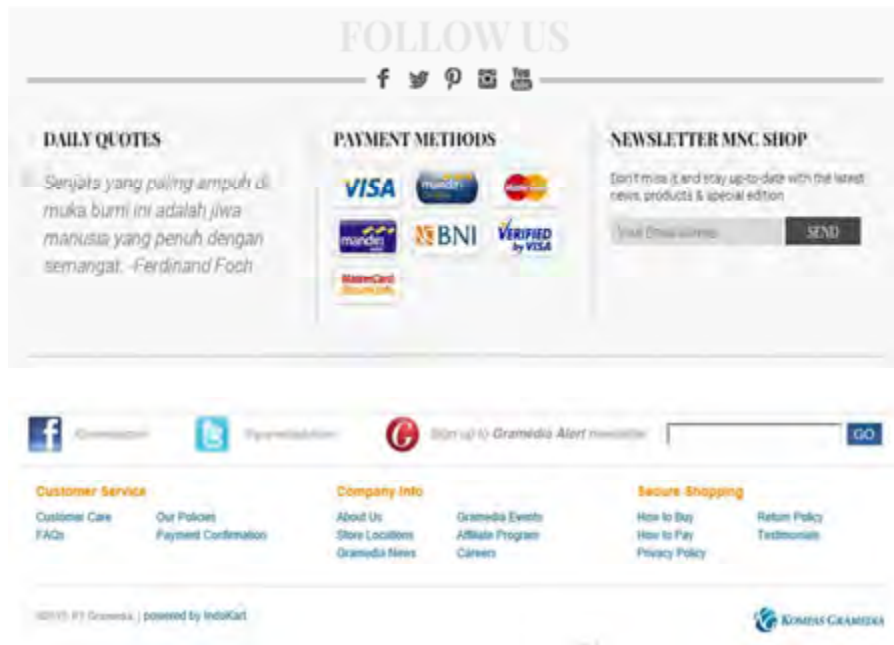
FOLLOW US

f You Tube

DAILY QUOTES

Senjata yang paling ampuh di muka bumi ini adalah jiwa manusia yang penuh dengan semangat. -Ferdinand Foch

PAYMENT METHODS

VISA mandiri MasterCard mandiri BNI VERIFIED by VISA MasterCard SecureCode

NEWSLETTER MNC SHOP

Don't miss it and stay up-to-date with the latest news, products & special edition

Your Email address SEND

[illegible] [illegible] Sign up to Gramedia Alert newsletter GO

Customer Service
Customer Care
FAQs
Our Policies
Payment Confirmation

Company Info
About Us
Store Locations
Gramedia News
Gramedia Events
Affiliate Program
Careers

Secure Shopping
How to Buy
How to Pay
Privacy Policy
Return Policy
Testimonials

©2015 PT Gramedia | powered by IndoKart

Kompas Gramedia